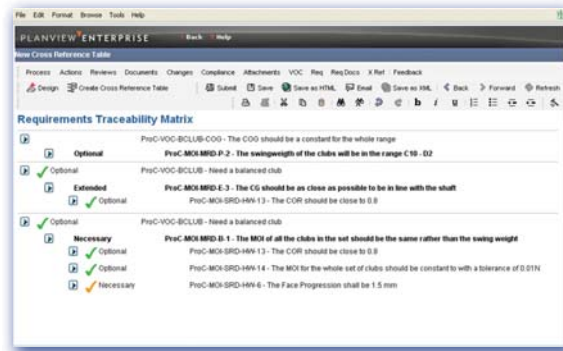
File Edit Format Browse Tools Help

PLANVIEW ENTERPRISE Back Help

New Cross Reference Table

Process Actions Reviews Documents Changes Compliance Attachments VOC Req Req Docs X Ref Feedback

Design Create Cross Reference Table Submit Save Save as HTML Email Save as XML Back Forward Refresh

Requirements Traceability Matrix

ProC-VOC-BCLUB-COG - The COG should be a constant for the whole range

Optional ProC-MOI-MRD-P-2 - The swingweigth of the clubs will be in the range C10 - D2

Optional ProC-VOC-BCLUB - Need a balanced club

Extended ProC-MOI-MRD-E-3 - The CG should be as close as possible to be in line with the shaft

Optional ProC-MOI-SRD-HW-13 - The COR should be close to 0.8

Optional ProC-VOC-BCLUB - Need a balanced club

Necessary ProC-MOI-MRD-B-1 - The MOI of all the clubs in the set should be the same rather than the swing weight

Optional ProC-MOI-SRD-HW-13 - The COR should be close to 0.8

Optional ProC-MOI-SRD-HW-14 - The MOI for the whole set of clubs should be constant to with a tolerance of 0.01N

Necessary ProC-MOI-SRD-HW-6 - The Face Progression shall be 1.5 mm